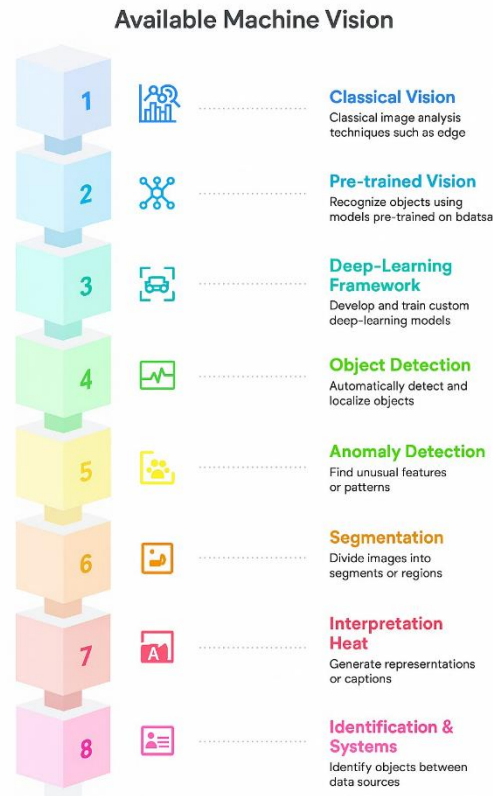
Available Machine Vision

1

Classical Vision
Classical image analysis techniques such as edge

2

Pre-trained Vision
Recognize objects using models pre-trained on bdatsa

3

Deep-Learning Framework
Develop and train custom deep-learning models

4

Object Detection
Automatically detect and localize objects

5

Anomaly Detection
Find unusual features or patterns

6

Segmentation
Divide images into segments or regions

7

A

Interpretation Heat
Generate represerntations or captions

8

Identification & Systems
Identify objects between data sources